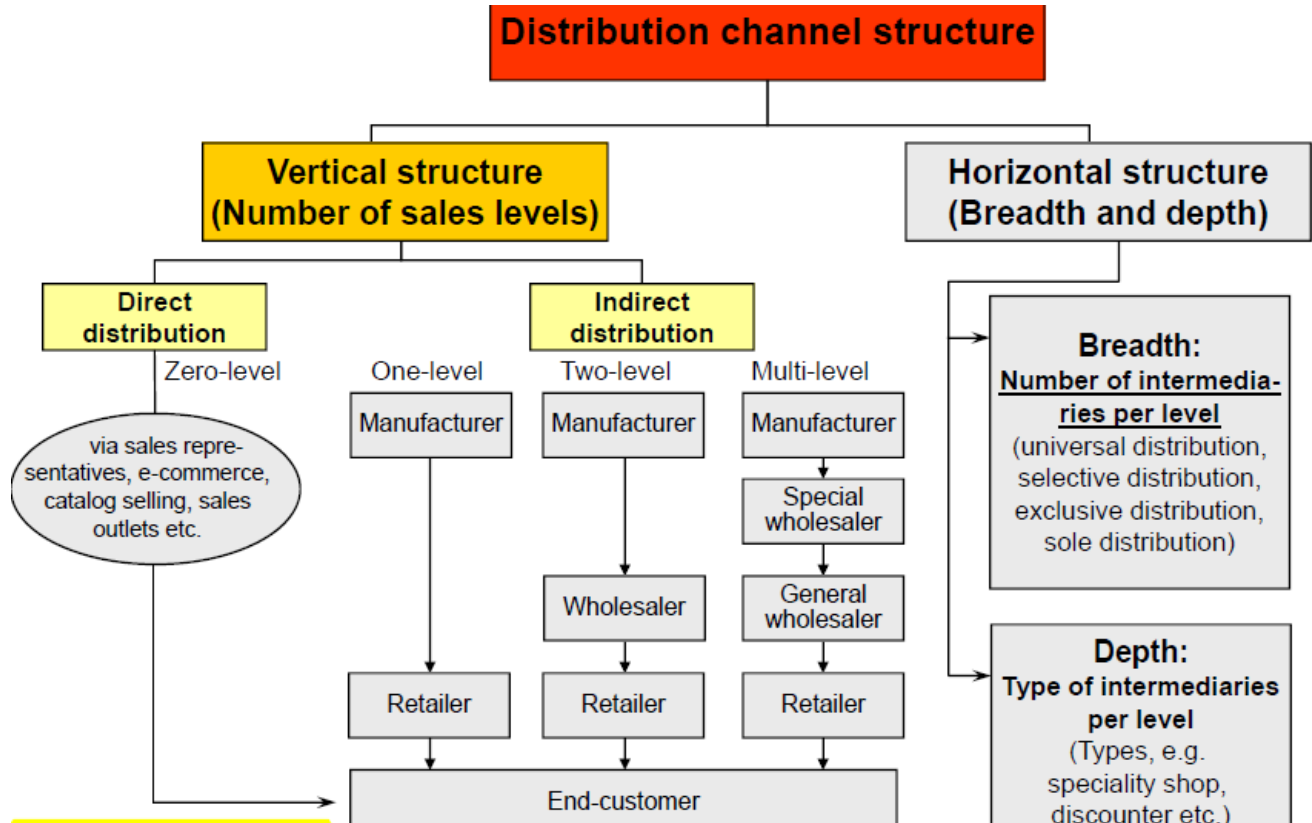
Distribution channel structure

Vertical structure (Number of sales levels)

Horizontal structure (Breadth and depth)

Direct distribution

Indirect distribution

Zero-level

via sales representatives, e-commerce, catalog selling, sales outlets etc.

One-level

Manufacturer

Retailer

Two-level

Manufacturer

Wholesaler

Retailer

Multi-level

Manufacturer

Special wholesaler

General wholesaler

Retailer

End-customer

Breadth:
Number of intermediaries per level
(universal distribution, selective distribution, exclusive distribution, sole distribution)

Depth:
Type of intermediaries per level
(Types, e.g. speciality shop, discounter etc.)